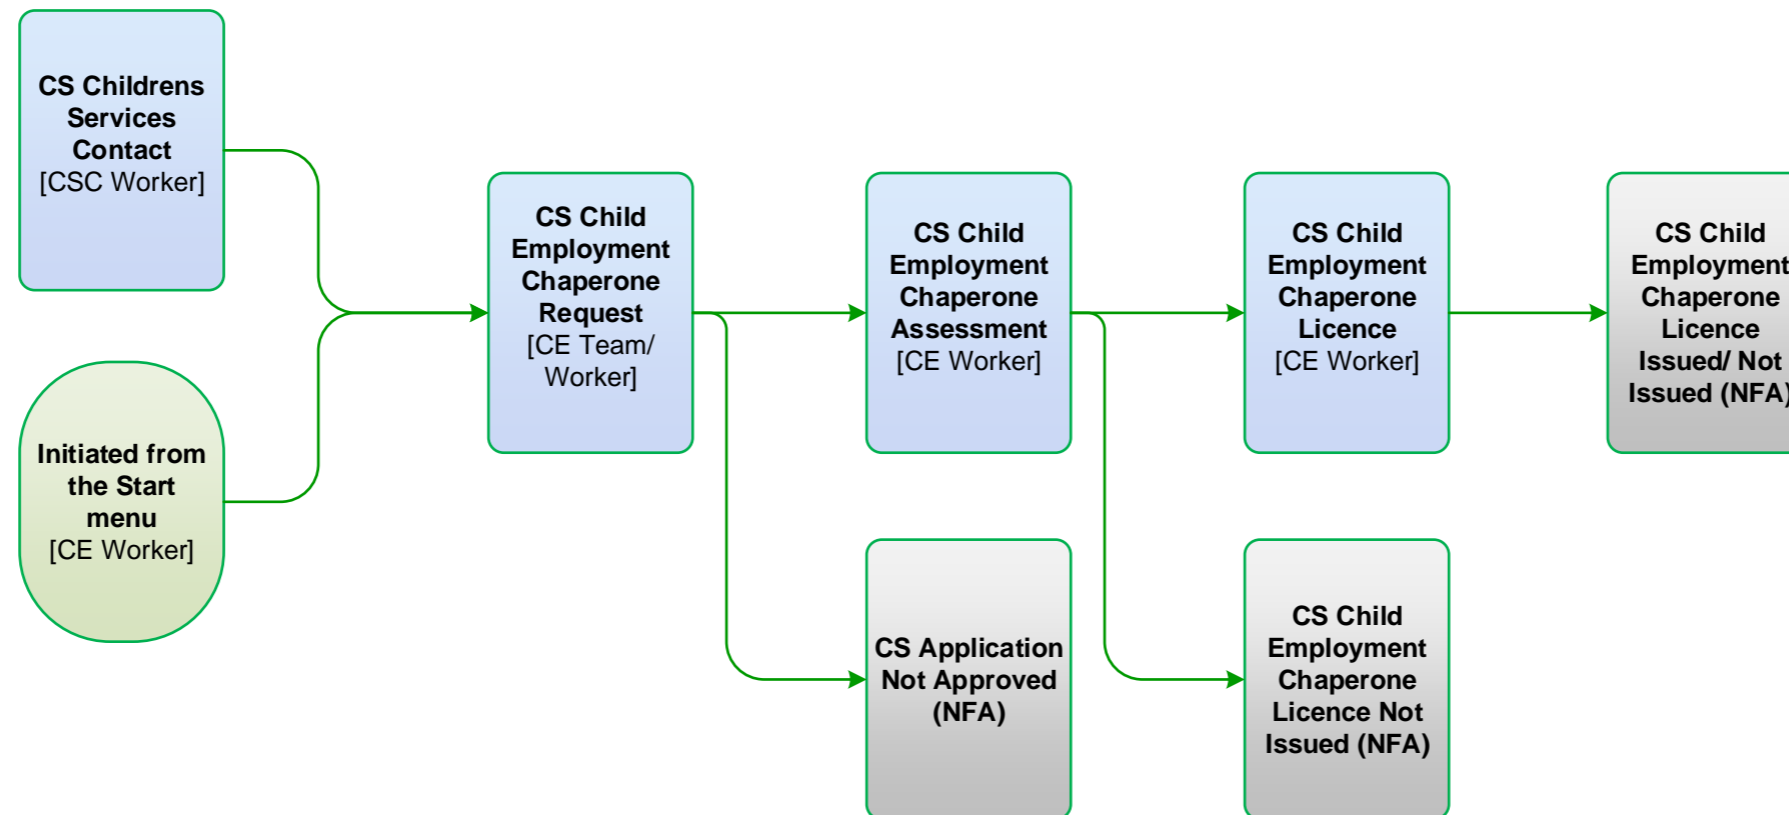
CS Childrens Services Contact
[CSC Worker]

Initiated from the Start menu
[CE Worker]

CS Child Employment Chaperone Request
[CE Team/ Worker]

CS Child Employment Chaperone Assessment
[CE Worker]

CS Child Employment Chaperone Licence
[CE Worker]

CS Child Employment Chaperone Licence Issued/ Not Issued (NFA)

CS Application Not Approved (NFA)

CS Child Employment Chaperone Licence Not Issued (NFA)